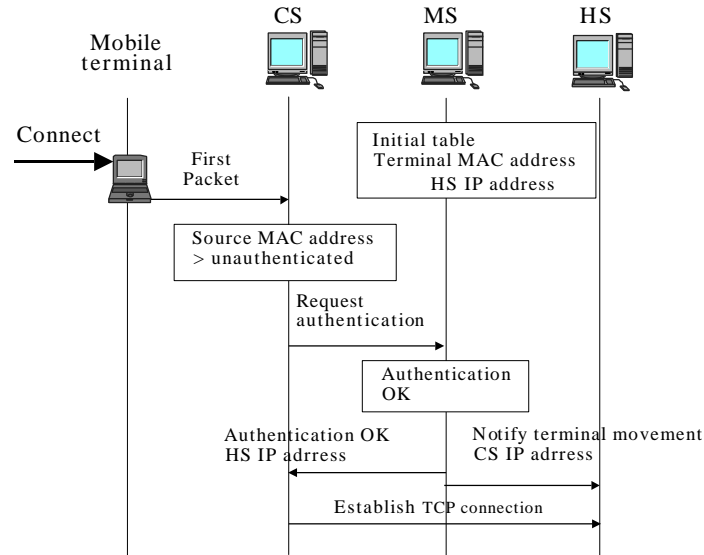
CS

MS

HS

Mobile terminal

Connect

First Packet

Initial table
Terminal MAC address
HS IP address

Source MAC address
> unauthenticated

Request authentication

Authentication OK

Authentication OK
HS IP adrress

Notify terminal movement
CS IP adrress

Establish TCP connection